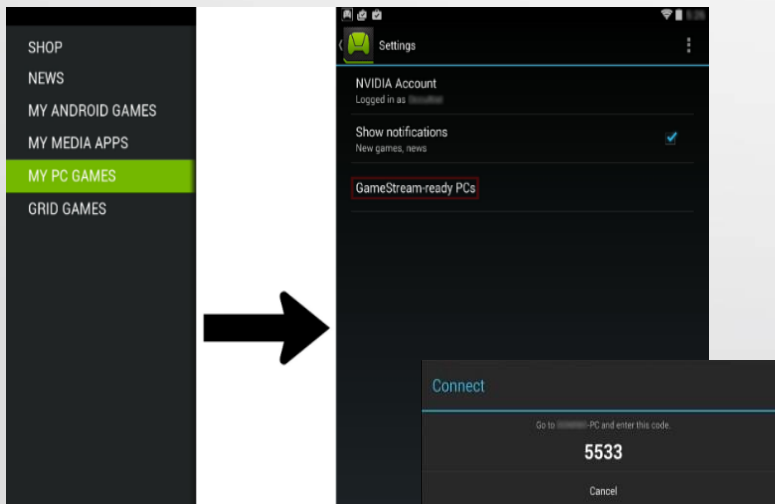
SHOP
NEWS
MY ANDROID GAMES
MY MEDIA APPS
MY PC GAMES
GRID GAMES

Settings

NVIDIA Account
Logged in as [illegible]

Show notifications
New games, news

GameStream-ready PCs

Connect

Go to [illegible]-PC and enter this code.

5533

Cancel